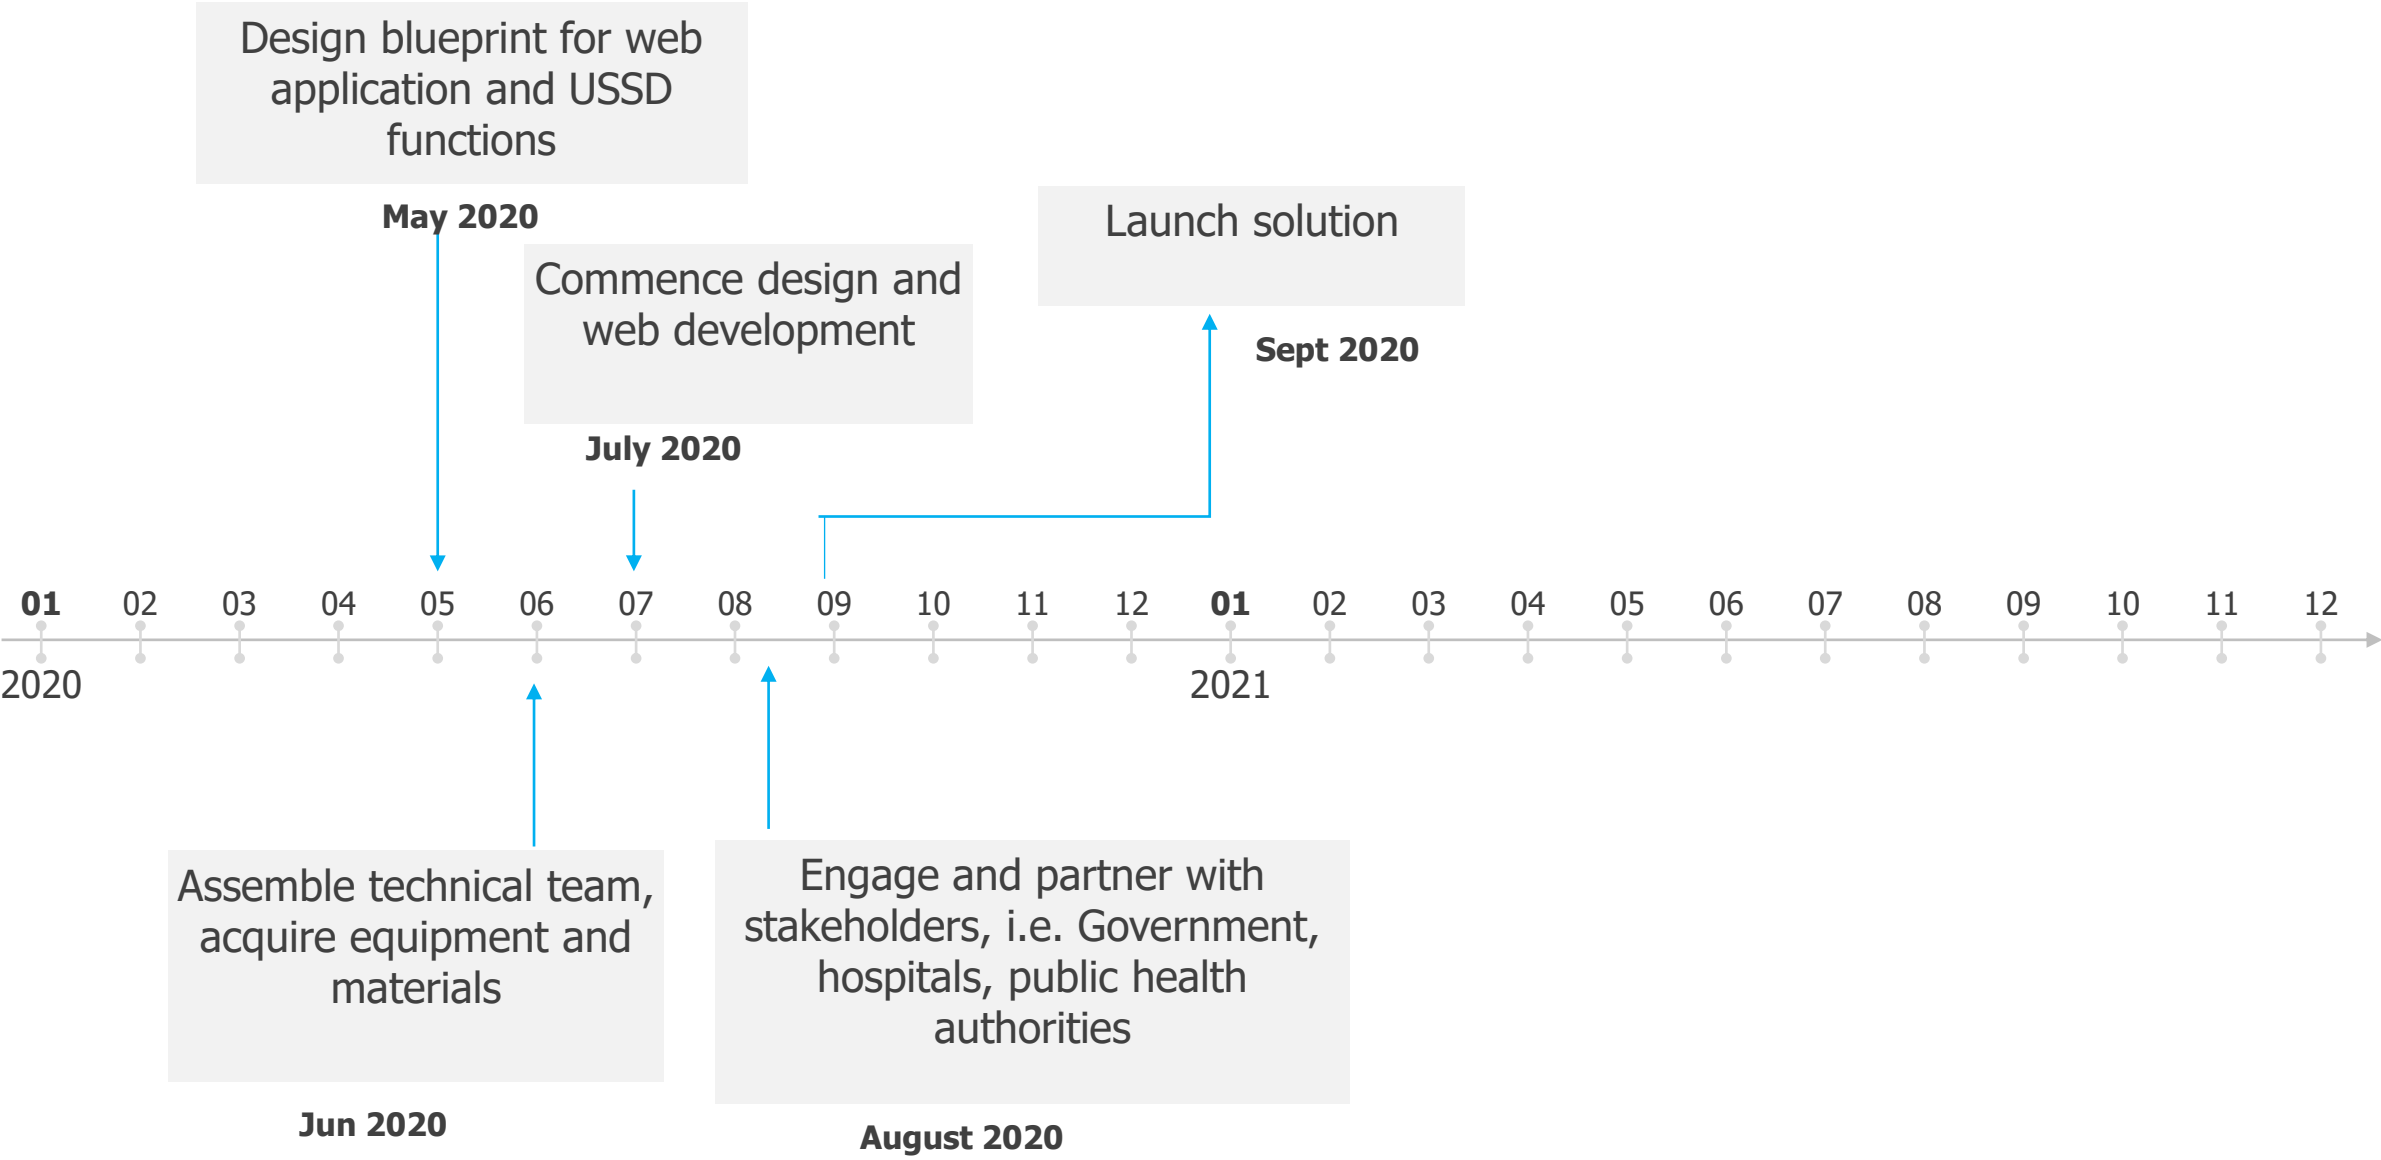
Design blueprint for web application and USSD functions

May 2020

Commence design and web development

July 2020

Launch solution

Sept 2020

01 02 03 04 05 06 07 08 09 10 11 12 01 02 03 04 05 06 07 08 09 10 11 12

2020

2021

Assemble technical team, acquire equipment and materials

Jun 2020

Engage and partner with stakeholders, i.e. Government, hospitals, public health authorities

August 2020